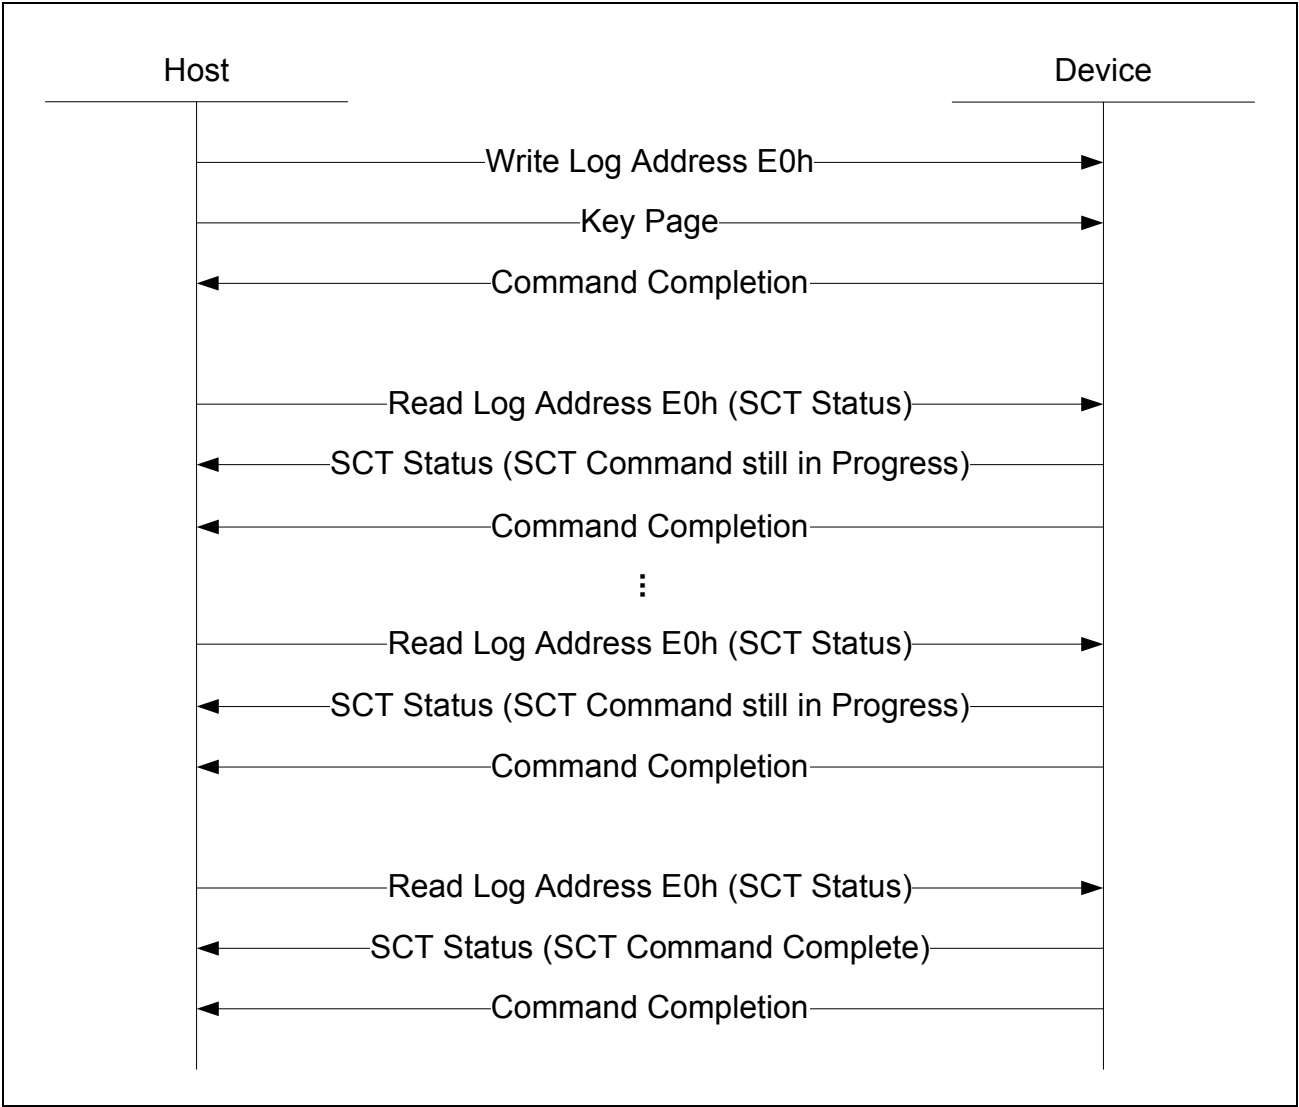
Host

Device

Write Log Address E0h

Key Page

Command Completion

Read Log Address E0h (SCT Status)

SCT Status (SCT Command still in Progress)

Command Completion

⋮

Read Log Address E0h (SCT Status)

SCT Status (SCT Command still in Progress)

Command Completion

Read Log Address E0h (SCT Status)

SCT Status (SCT Command Complete)

Command Completion